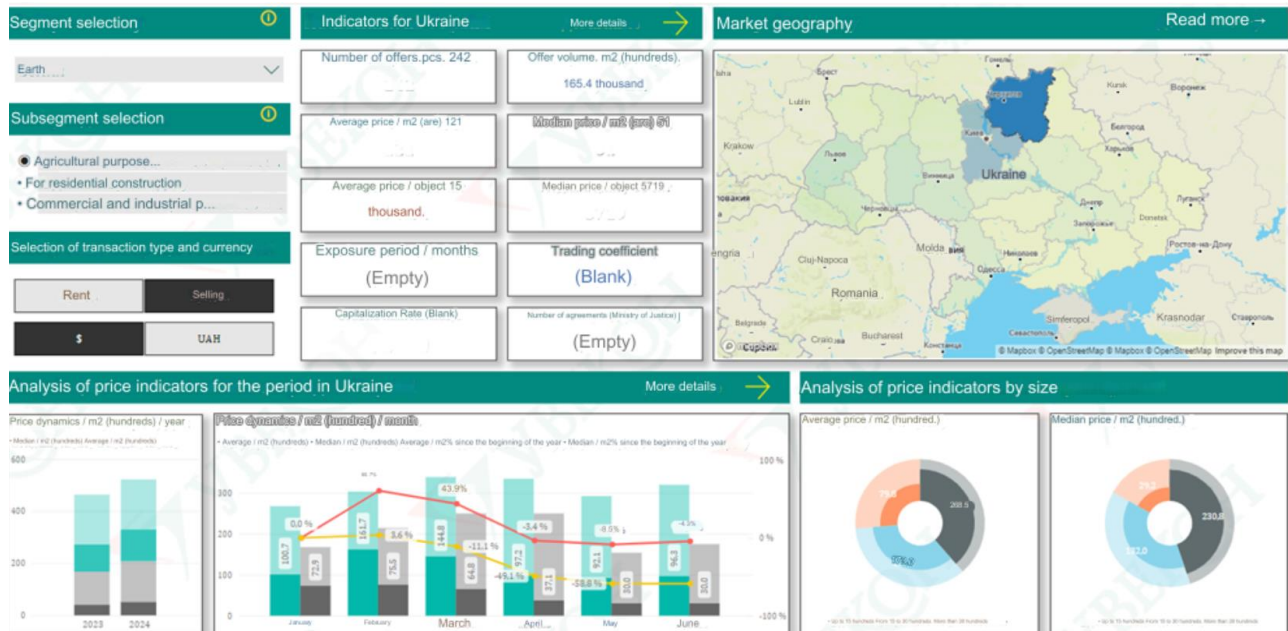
Segment selection

Earth

Subsegment selection

Agricultural purpose...
• For residential construction
• Commercial and industrial p...

Selection of transaction type and currency

Rent
Selling
$
UAH

Indicators for Ukraine
More details

Number of offers.pcs. 242
Offer volume. m2 (hundreds). 165.4 thousand
Average price / m2 (are) 121
Median price / m2 (are) 51
Average price / object 15 thousand.
Median price / object 5719
Exposure period / months (Empty)
Trading coefficient (Blank)
Capitalization Rate (Blank)
Number of agreements (Ministry of Justice) (Empty)

Market geography
Read more →

Брест
Lublin
Kraków
Львов
Киев
Курск
Воронеж
Белгород
Харьков
Винница
Ukraine
Чернівці
Днепр
Луганск
Запорожье
Donetsk
Молдова
Николаев
Cluj-Napoca
Одесса
Ростов-на-Дону
Romania
Simferopol
Krasnodar
Ставрополь
Belgrade
Bucharest
Севастополь
Craiova
Констанца
Сербия
© Mapbox © OpenStreetMap © Mapbox © OpenStreetMap Improve this map

Analysis of price indicators for the period in Ukraine
More details

Price dynamics / m2 (hundreds) / year
• Median / m2 (hundreds) Average / m2 (hundreds)
600
400
200
0
2023
2024

Price dynamics / m2 (hundred) / month
• Average / m2 (hundreds) • Median / m2 (hundreds) Average / m2% since the beginning of the year • Median / m2% since the beginning of the year
300
200
100
0
100 %
0 %
-100 %
0.0 %
100.7
72.9
161.7
75.5
3.6 %
43.9%
144.8
64.8
-11.1 %
-3.4 %
97.2
37.1
-49.1 %
-8.5 %
92.1
30.0
-58.8 %
-4.3 %
96.3
30.0
January
February
March
April
May
June

Analysis of price indicators by size

Average price / m2 (hundred.)
79.6
288.5
176.3
• up to 10 hundreds From 10 to 30 hundreds More than 30 hundreds

Median price / m2 (hundred.)
21.2
230.8
132.0
• up to 10 hundreds From 10 to 30 hundreds More than 30 hundreds